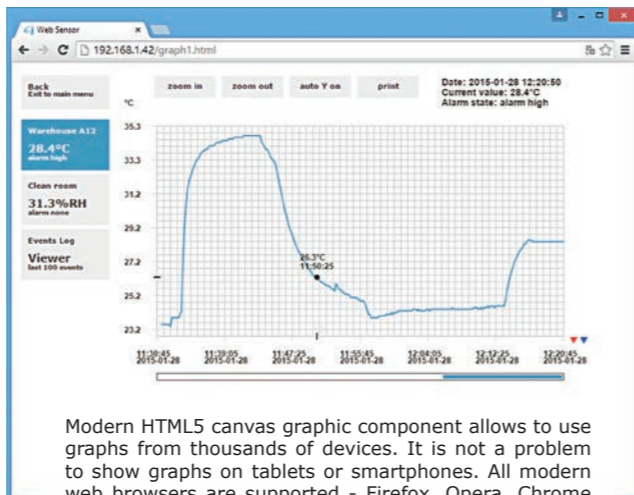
Web Sensor

192.168.1.42/graph1.html

Back
Exit to main menu

zoom in

zoom out

auto Y on

print

Date: 2015-01-28 12:20:50
Current value: 28.4°C
Alarm state: alarm high

Warehouse A12
28.4°C
alarm high

Clean room
31.3%RH
alarm none

Events Log
Viewer
last 100 events

°C

35.3
33.3
31.2
29.2
27.2
25.2
23.2

26.3°C
11:50:25

11:30:45
2015-01-28

11:39:05
2015-01-28

11:47:25
2015-01-28

11:55:45
2015-01-28

12:04:05
2015-01-28

12:12:25
2015-01-28

12:20:45
2015-01-28

Modern HTML5 canvas graphic component allows to use graphs from thousands of devices. It is not a problem to show graphs on tablets or smartphones. All modern web browsers are supported - Firefox, Opera, Chrome